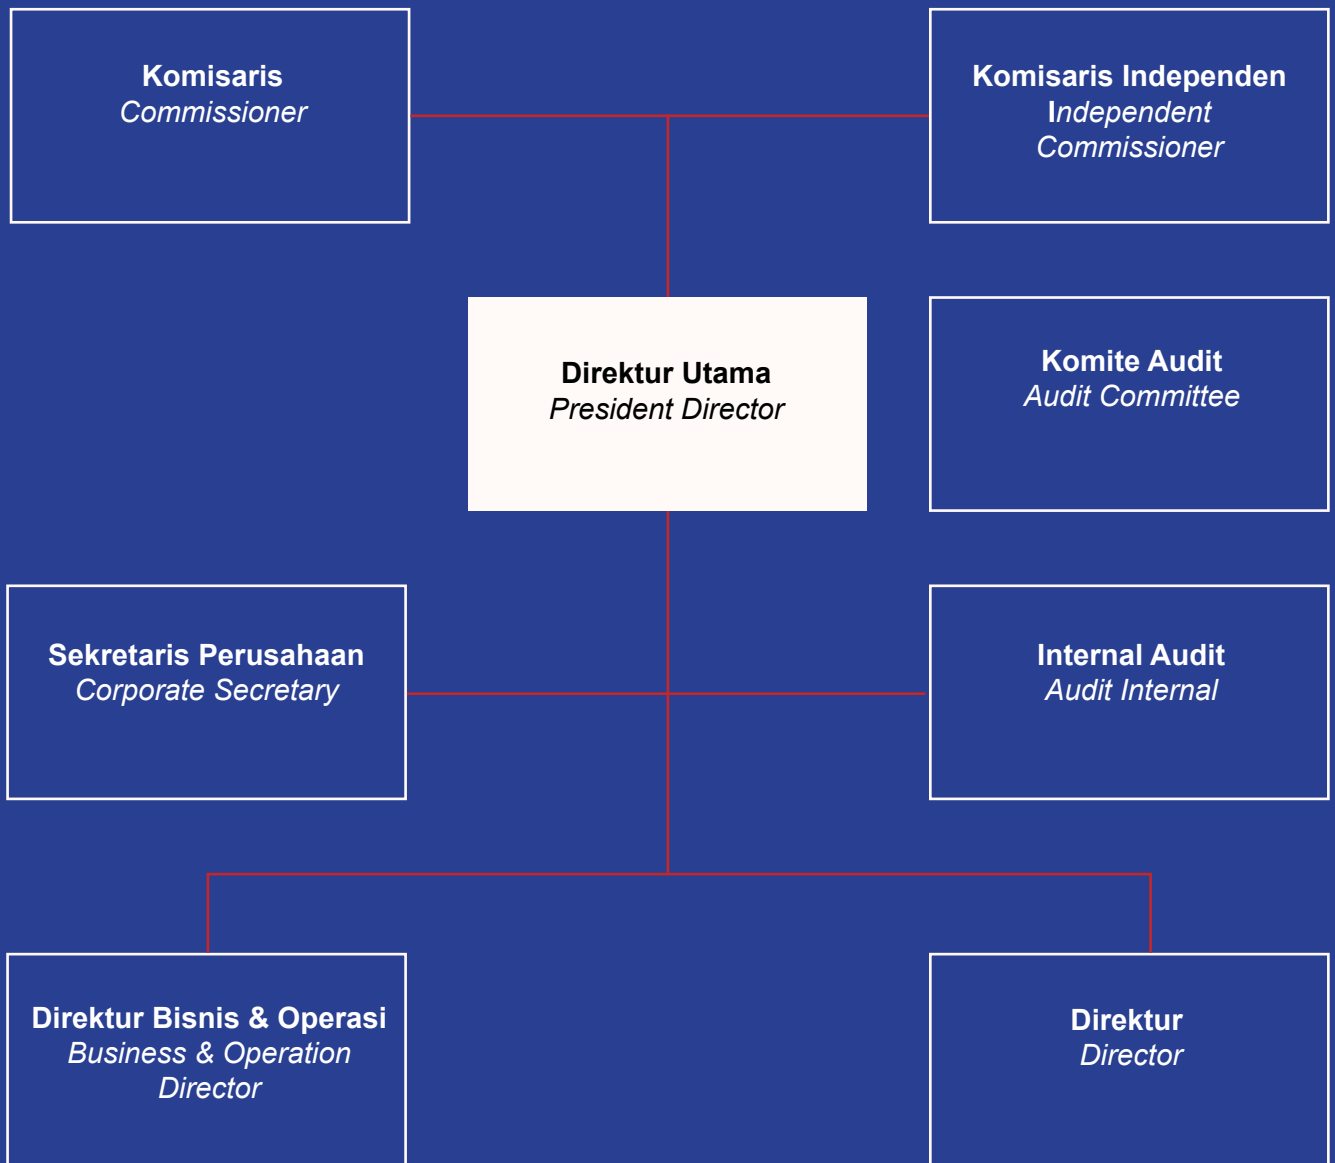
Komisaris
*Commissioner*

Komisaris Independen
*Independent Commissioner*

Direktur Utama
*President Director*

Komite Audit
*Audit Committee*

Sekretaris Perusahaan
*Corporate Secretary*

Internal Audit
*Audit Internal*

Direktur Bisnis & Operasi
*Business & Operation Director*

Direktur
*Director*